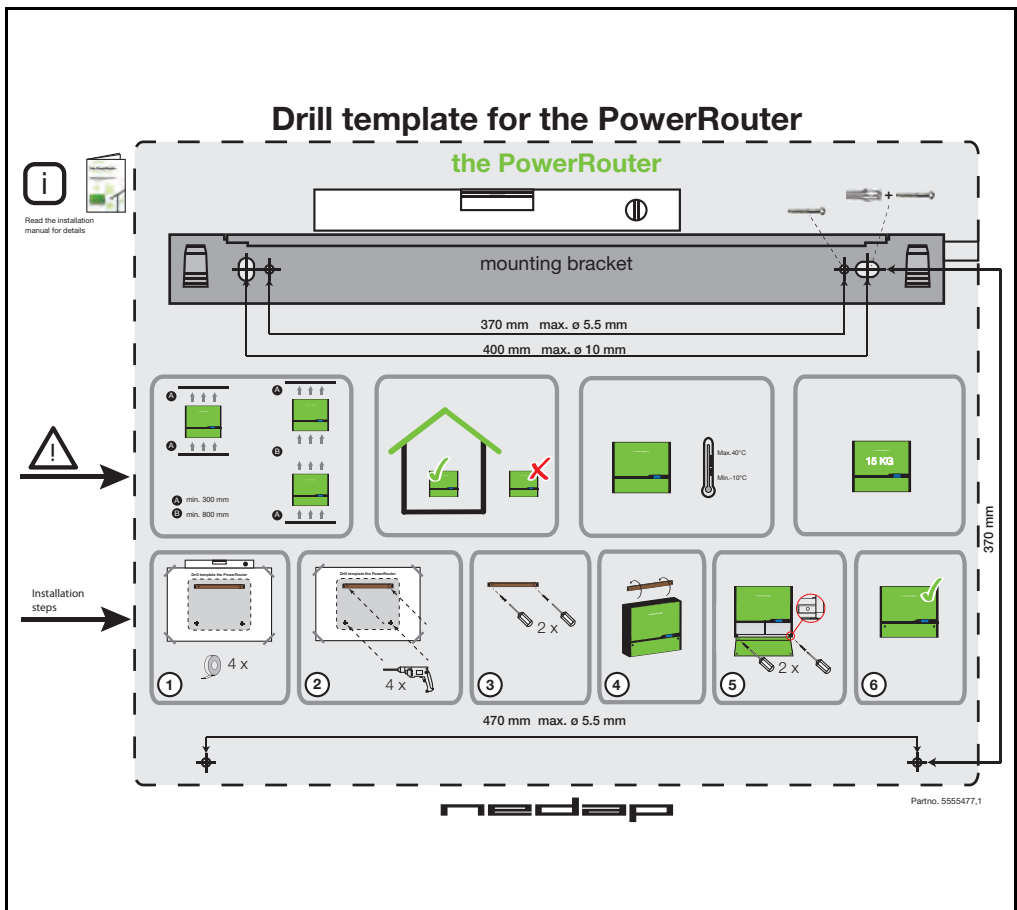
Drill template for the PowerRouter

the PowerRouter

Read the installation manual for details

mounting bracket

370 mm max. ø 5.5 mm

400 mm max. ø 10 mm

A

A

B

A

A min. 300 mm

B min. 800 mm

Max.40°C

Min.-10°C

15 KG

370 mm

Installation steps

Drill template the PowerRouter

4 x

1

Drill template the PowerRouter

4 x

2

2 x

3

4

2 x

5

6

470 mm max. ø 5.5 mm

nedap

Partno. 5555477,1